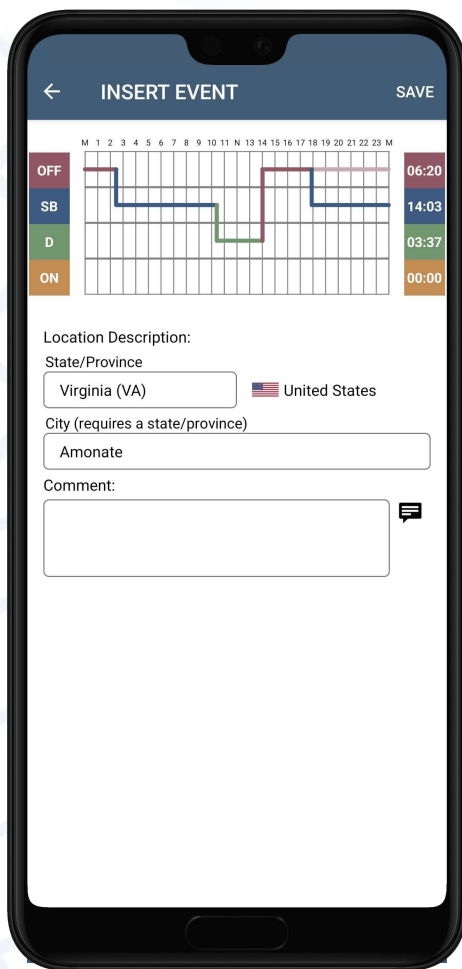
←  INSERT EVENT  SAVE

M 1 2 3 4 5 6 7 8 9 10 11 N 13 14 15 16 17 18 19 20 21 22 23 M

| OFF | 06:20 |
|---|---|
| SB | 14:03 |
| D | 03:37 |
| ON | 00:00 |

Location Description:

State/Province

Virginia (VA)

United States

City (requires a state/province)

Amonate

Comment: